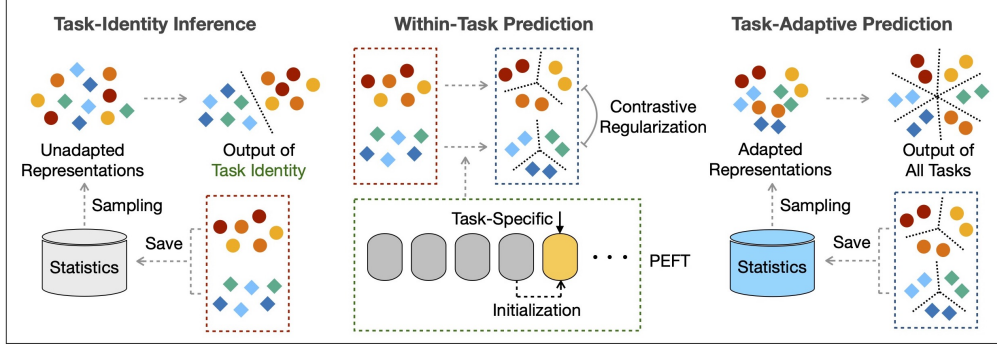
Task-Identity Inference

Unadapted Representations

Output of Task Identity

Sampling

Save

Statistics

Within-Task Prediction

Contrastive Regularization

Task-Specific

PEFT

Initialization

Task-Adaptive Prediction

Adapted Representations

Output of All Tasks

Sampling

Save

Statistics